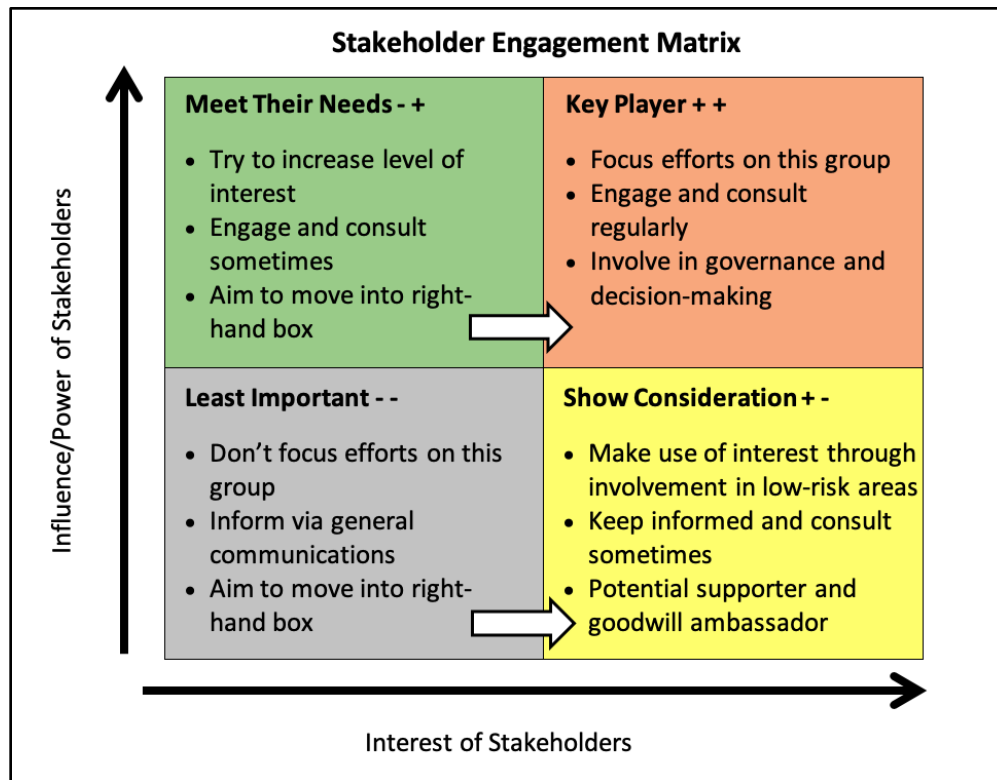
Stakeholder Engagement Matrix

Influence/Power of Stakeholders

Meet Their Needs - +

- Try to increase level of interest
- Engage and consult sometimes
- Aim to move into right-hand box

Key Player + +

- Focus efforts on this group
- Engage and consult regularly
- Involve in governance and decision-making

Least Important - -

- Don't focus efforts on this group
- Inform via general communications
- Aim to move into right-hand box

Show Consideration + -

- Make use of interest through involvement in low-risk areas
- Keep informed and consult sometimes
- Potential supporter and goodwill ambassador

Interest of Stakeholders